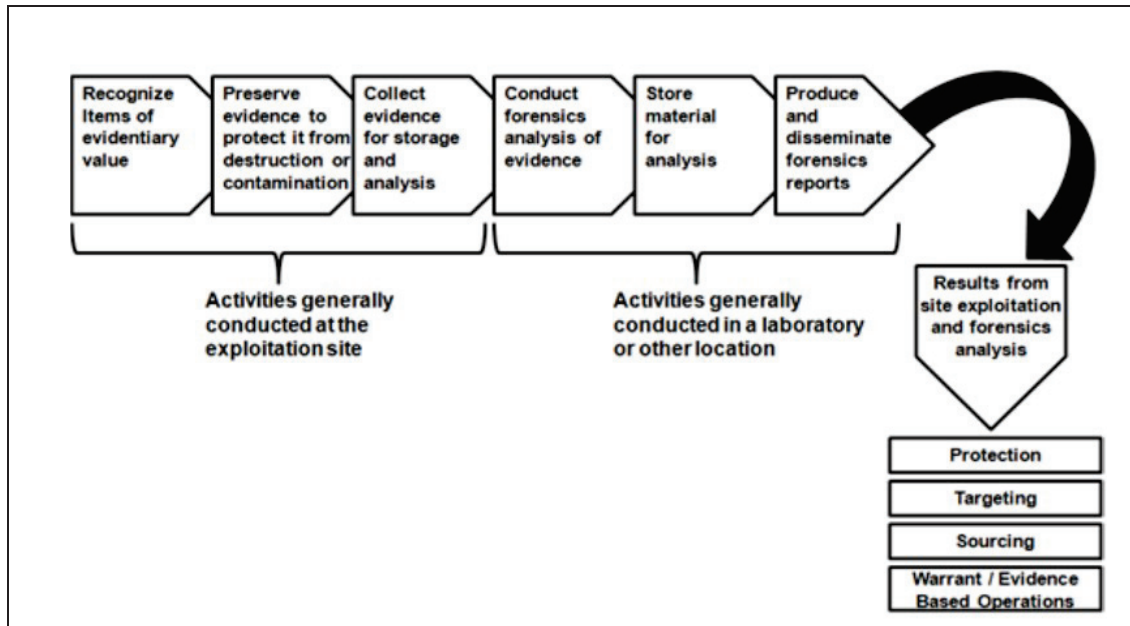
Recognize Items of evidentiary value

Preserve evidence to protect it from destruction or contamination

Collect evidence for storage and analysis

Conduct forensics analysis of evidence

Store material for analysis

Produce and disseminate forensics reports

Activities generally conducted at the exploitation site

Activities generally conducted in a laboratory or other location

Results from site exploitation and forensics analysis

Protection

Targeting

Sourcing

Warrant / Evidence Based Operations